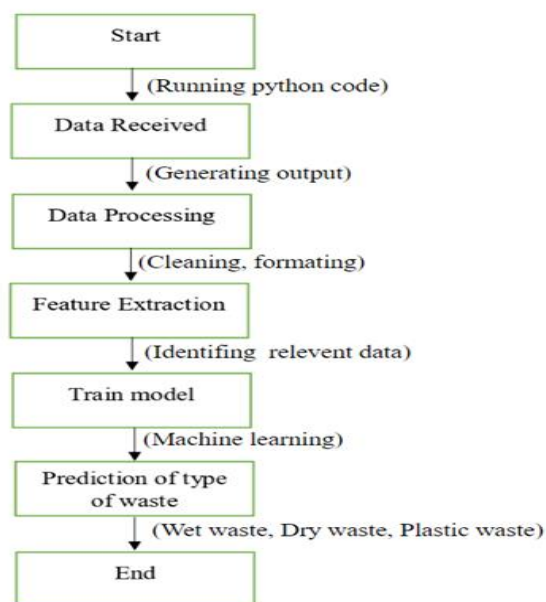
Start

(Running python code)

Data Received

(Generating output)

Data Processing

(Cleaning, formating)

Feature Extraction

(Identifing relevent data)

Train model

(Machine learning)

Prediction of type of waste

(Wet waste, Dry waste, Plastic waste)

End